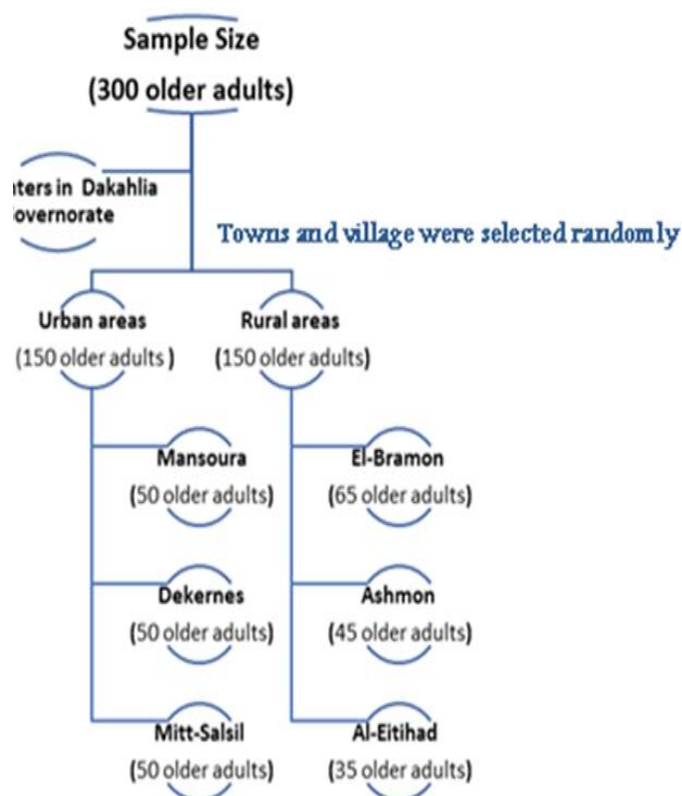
Sample Size

(300 older adults)

nters in Dakahlia
overnorate

Towns and village were selected randomly

Urban areas
(150 older adults )

Rural areas
(150 older adults)

Mansoura
(50 older adults)

El-Bramon
(65 older adults)

Dekernes
(50 older adults)

Ashmon
(45 older adults)

Mitt-Salsil
(50 older adults)

Al-Eitihad
(35 older adults)